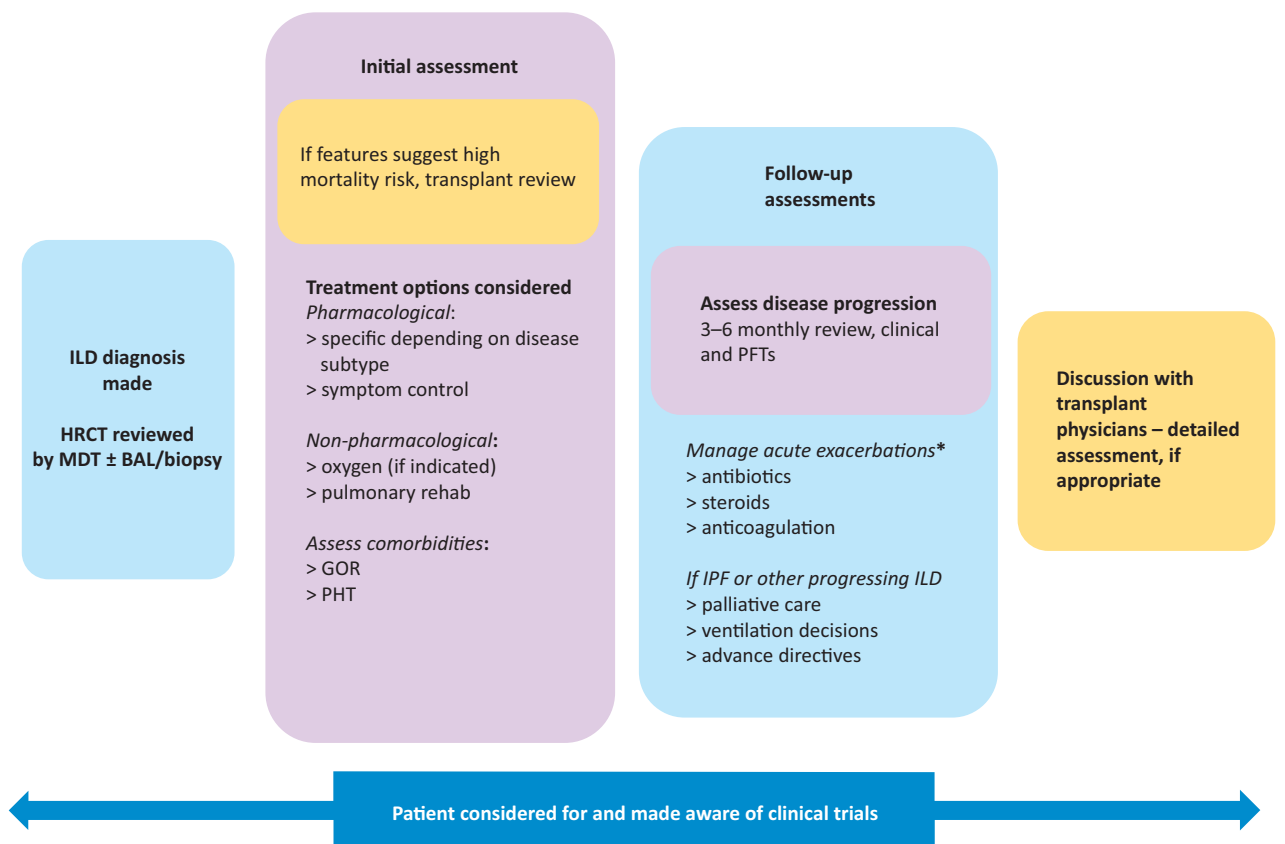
ILD diagnosis made

HRCT reviewed by MDT ± BAL/biopsy

Initial assessment

If features suggest high mortality risk, transplant review

Treatment options considered
*Pharmacological*:
> specific depending on disease subtype
> symptom control

*Non-pharmacological*:
> oxygen (if indicated)
> pulmonary rehab

*Assess comorbidities*:
> GOR
> PHT

Follow-up assessments

Assess disease progression
3–6 monthly review, clinical and PFTs

*Manage acute exacerbations*\*
> antibiotics
> steroids
> anticoagulation

*If IPF or other progressing ILD*
> palliative care
> ventilation decisions
> advance directives

Discussion with transplant physicians – detailed assessment, if appropriate

Patient considered for and made aware of clinical trials